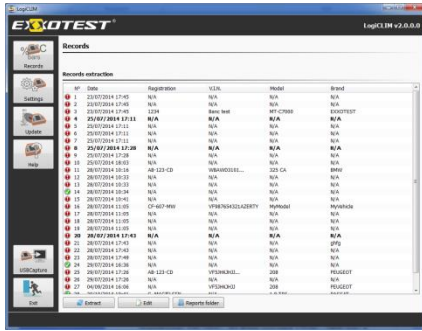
LogiCLIM

EXXOTEST®

LogiCLIM v2.0.0.0

Records

Settings

Update

Help

USBCapture

Exit

Records

Records extraction

| N° | Date | Registration | V.I.N. | Model | Brand |
|---|---|---|---|---|---|
| 1 | 23/07/2014 17:45 | N/A | N/A | N/A | N/A |
| 2 | 23/07/2014 17:45 | N/A | N/A | N/A | N/A |
| 3 | 23/07/2014 17:45 | 1234 | Banc test | MT-C7000 | EXXOTEST |
| 4 | 25/07/2014 17:11 | N/A | N/A | N/A | N/A |
| 5 | 25/07/2014 17:11 | N/A | N/A | N/A | N/A |
| 6 | 25/07/2014 17:11 | N/A | N/A | N/A | N/A |
| 7 | 25/07/2014 17:11 | N/A | N/A | N/A | N/A |
| 8 | 25/07/2014 17:28 | N/A | N/A | N/A | N/A |
| 9 | 25/07/2014 17:28 | N/A | N/A | N/A | N/A |
| 10 | 25/07/2014 18:03 | N/A | N/A | N/A | N/A |
| 11 | 28/07/2014 10:16 | AB-123-CD | WBAWD3131... | 325 CA | BMW |
| 12 | 28/07/2014 10:33 | N/A | N/A | N/A | N/A |
| 13 | 28/07/2014 10:33 | N/A | N/A | N/A | N/A |
| 14 | 28/07/2014 10:34 | N/A | N/A | N/A | N/A |
| 15 | 28/07/2014 10:41 | N/A | N/A | N/A | N/A |
| 16 | 28/07/2014 11:05 | CF-607-MNV | VF987654321AZERTY | MyModel | MyVehicle |
| 17 | 28/07/2014 11:05 | N/A | N/A | N/A | N/A |
| 18 | 28/07/2014 11:05 | N/A | N/A | N/A | N/A |
| 19 | 28/07/2014 11:05 | N/A | N/A | N/A | N/A |
| 20 | 28/07/2014 17:43 | N/A | N/A | N/A | N/A |
| 21 | 28/07/2014 17:43 | N/A | N/A | N/A | gNfg |
| 22 | 28/07/2014 17:43 | N/A | N/A | N/A | N/A |
| 23 | 28/07/2014 17:48 | N/A | N/A | N/A | N/A |
| 24 | 29/07/2014 16:36 | N/A | N/A | N/A | N/A |
| 25 | 29/07/2014 17:26 | AB-123-CD | VF3HKJHJ... | 208 | PEUGEOT |
| 26 | 29/07/2014 17:28 | N/A | N/A | N/A | N/A |
| 27 | 04/08/2014 16:06 | N/A | VF3HKJHJ | 208 | PEUGEOT |

Extract | Edit | Reports folder